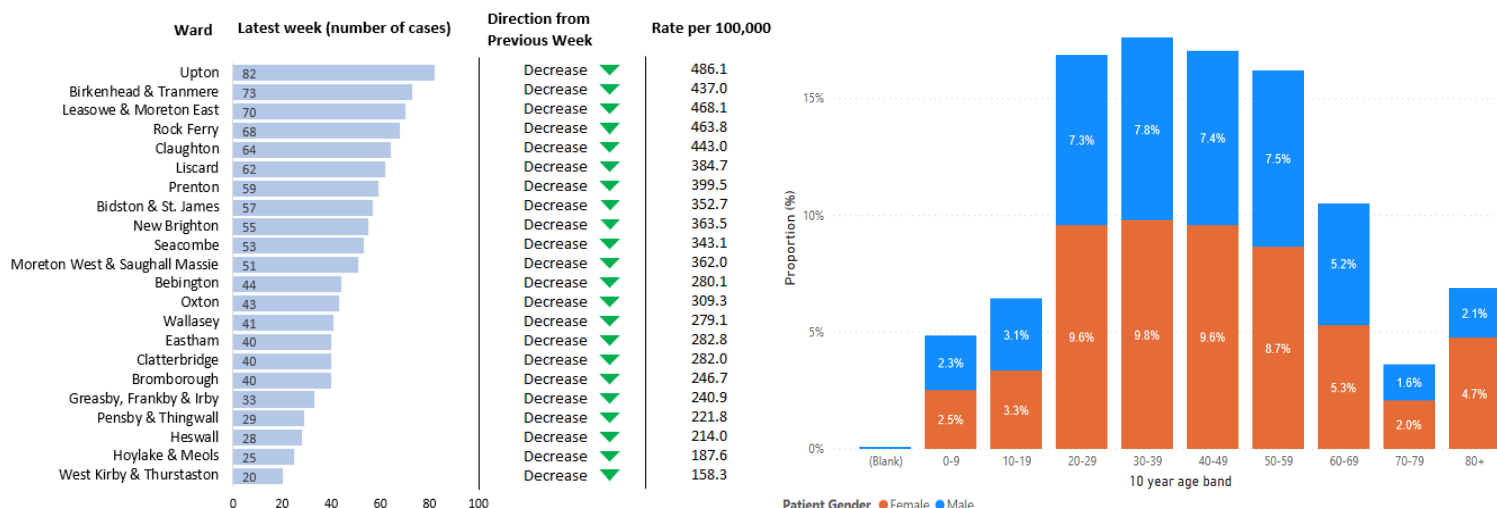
| Ward | Latest week (number of cases) | Direction from Previous Week | Rate per 100,000 |
|---|---|---|---|
| Upton | 82 | Decrease | 486.1 |
| Birkenhead & Tranmere | 73 | Decrease | 437.0 |
| Leasowe & Moreton East | 70 | Decrease | 468.1 |
| Rock Ferry | 68 | Decrease | 463.8 |
| Claughton | 64 | Decrease | 443.0 |
| Liscard | 62 | Decrease | 384.7 |
| Prenton | 59 | Decrease | 399.5 |
| Bidston & St. James | 57 | Decrease | 352.7 |
| New Brighton | 55 | Decrease | 363.5 |
| Seacombe | 53 | Decrease | 343.1 |
| Moreton West & Saughall Massie | 51 | Decrease | 362.0 |
| Bebington | 44 | Decrease | 280.1 |
| Oxton | 43 | Decrease | 309.3 |
| Wallasey | 41 | Decrease | 279.1 |
| Eastham | 40 | Decrease | 282.8 |
| Clatterbridge | 40 | Decrease | 282.0 |
| Bromborough | 40 | Decrease | 246.7 |
| Greasby, Frankby & Irby | 33 | Decrease | 240.9 |
| Pensby & Thingwall | 29 | Decrease | 221.8 |
| Heswall | 28 | Decrease | 214.0 |
| Hoylake & Meols | 25 | Decrease | 187.6 |
| West Kirby & Thurstaston | 20 | Decrease | 158.3 |

0 20 40 60 80 100

Proportion (%)
15%
10%
5%
0%

| 10 year age band | Female | Male |
|---|---|---|
| (Blank) | | |
| 0-9 | 2.5% | 2.3% |
| 10-19 | 3.3% | 3.1% |
| 20-29 | 9.6% | 7.3% |
| 30-39 | 9.8% | 7.8% |
| 40-49 | 9.6% | 7.4% |
| 50-59 | 8.7% | 7.5% |
| 60-69 | 5.3% | 5.2% |
| 70-79 | 2.0% | 1.6% |
| 80+ | 4.7% | 2.1% |

10 year age band

Patient Gender ● Female ● Male